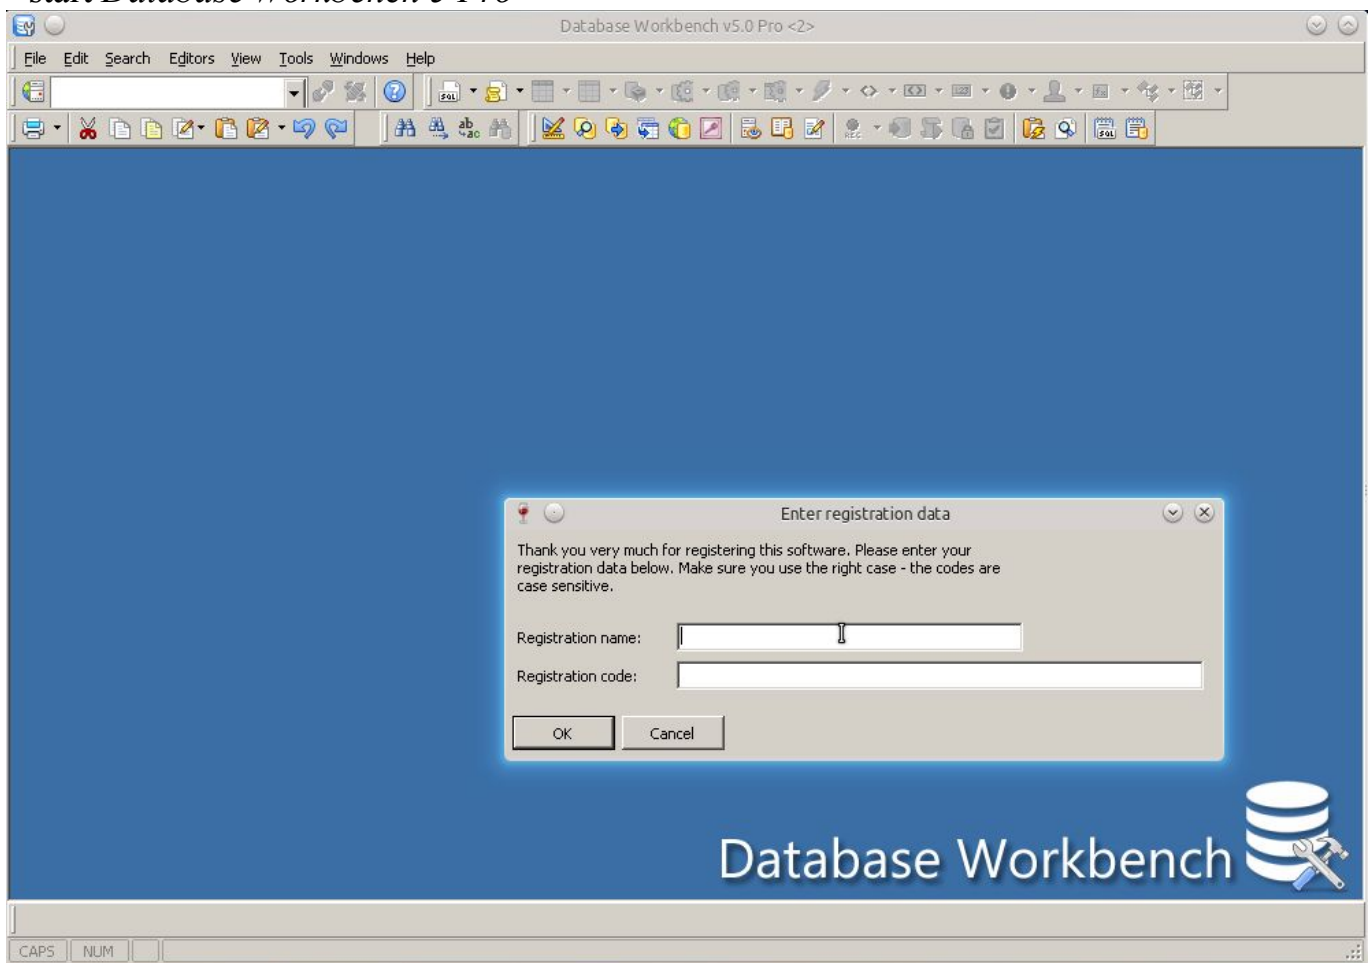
Database Workbench v5.0 Pro <2>

File Edit Search Editors View Tools Windows Help

Enter registration data

Thank you very much for registering this software. Please enter your registration data below. Make sure you use the right case - the codes are case sensitive.

Registration name:

Registration code:

OK Cancel

Database Workbench

CAPS NUM